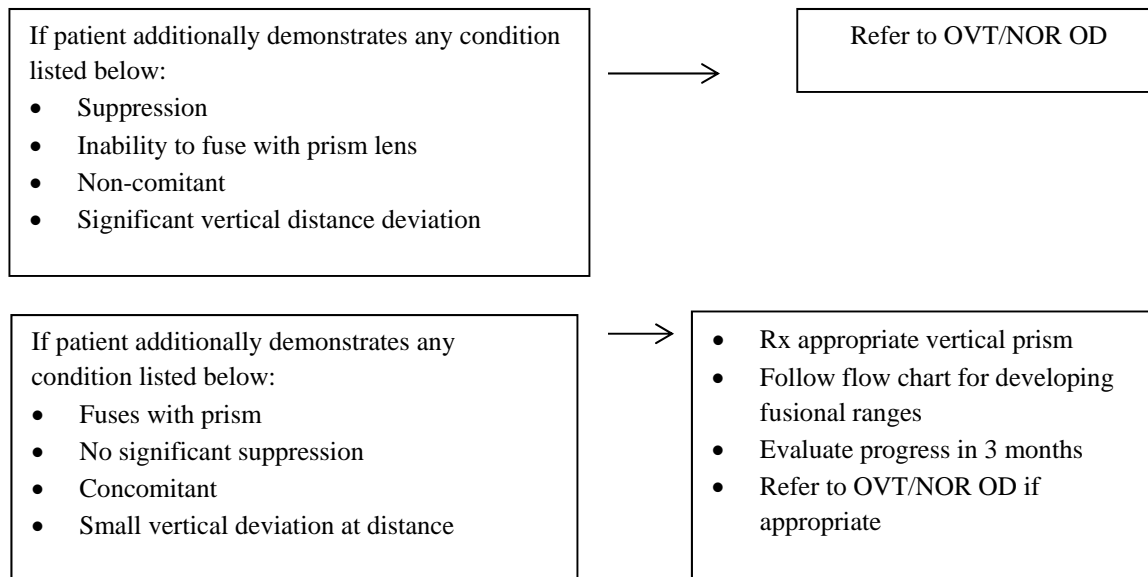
If patient additionally demonstrates any condition listed below:
- Suppression
- Inability to fuse with prism lens
- Non-comitant
- Significant vertical distance deviation

Refer to OVT/NOR OD

If patient additionally demonstrates any condition listed below:
- Fuses with prism
- No significant suppression
- Concomitant
- Small vertical deviation at distance

- Rx appropriate vertical prism
- Follow flow chart for developing fusional ranges
- Evaluate progress in 3 months
- Refer to OVT/NOR OD if appropriate